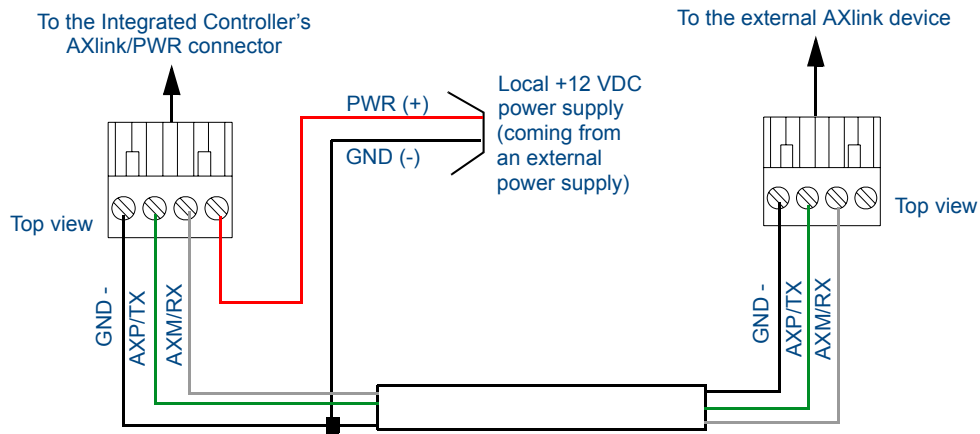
To the Integrated Controller's AXlink/PWR connector

To the external AXlink device

PWR (+)

GND (-)

Local +12 VDC power supply (coming from an external power supply)

Top view

Top view

GND -

AXP/TX

AXM/RX

GND -

AXP/TX

AXM/RX